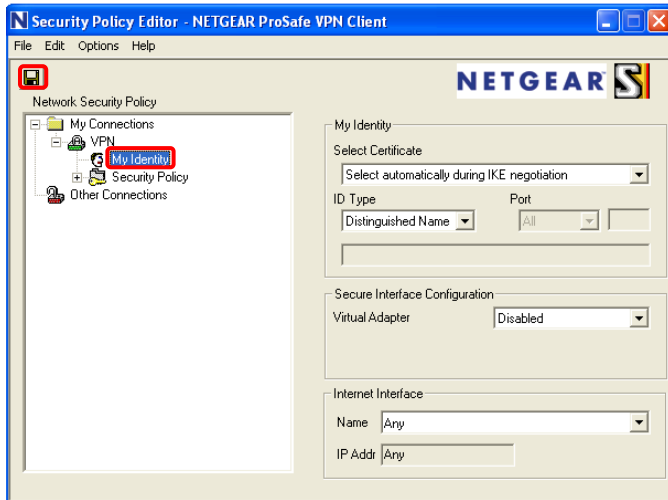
Security Policy Editor - NETGEAR ProSafe VPN Client

File Edit Options Help

NETGEAR

Network Security Policy

My Connections
VPN
My Identity
Security Policy
Other Connections

My Identity
Select Certificate
Select automatically during IKE negotiation
ID Type
Distinguished Name
Port
All

Secure Interface Configuration
Virtual Adapter
Disabled

Internet Interface
Name
Any
IP Addr
Any